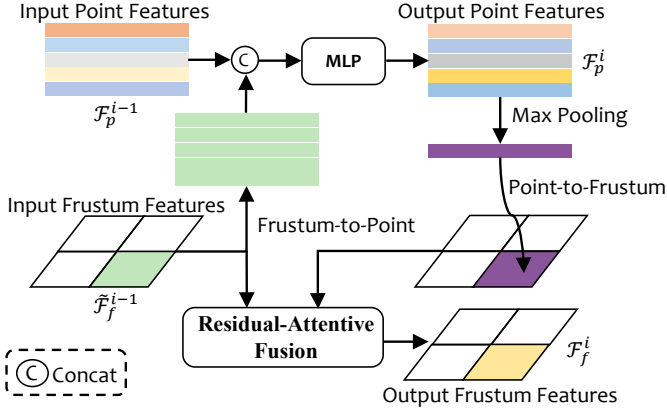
Input Point Features

$\mathcal{F}_p^{i-1}$

C

MLP

Output Point Features

$\mathcal{F}_p^i$

Max Pooling

Point-to-Frustum

Input Frustum Features

Frustum-to-Point

$\tilde{\mathcal{F}}_f^{i-1}$

Residual-Attentive Fusion

$\mathcal{F}_f^i$

Output Frustum Features

C Concat